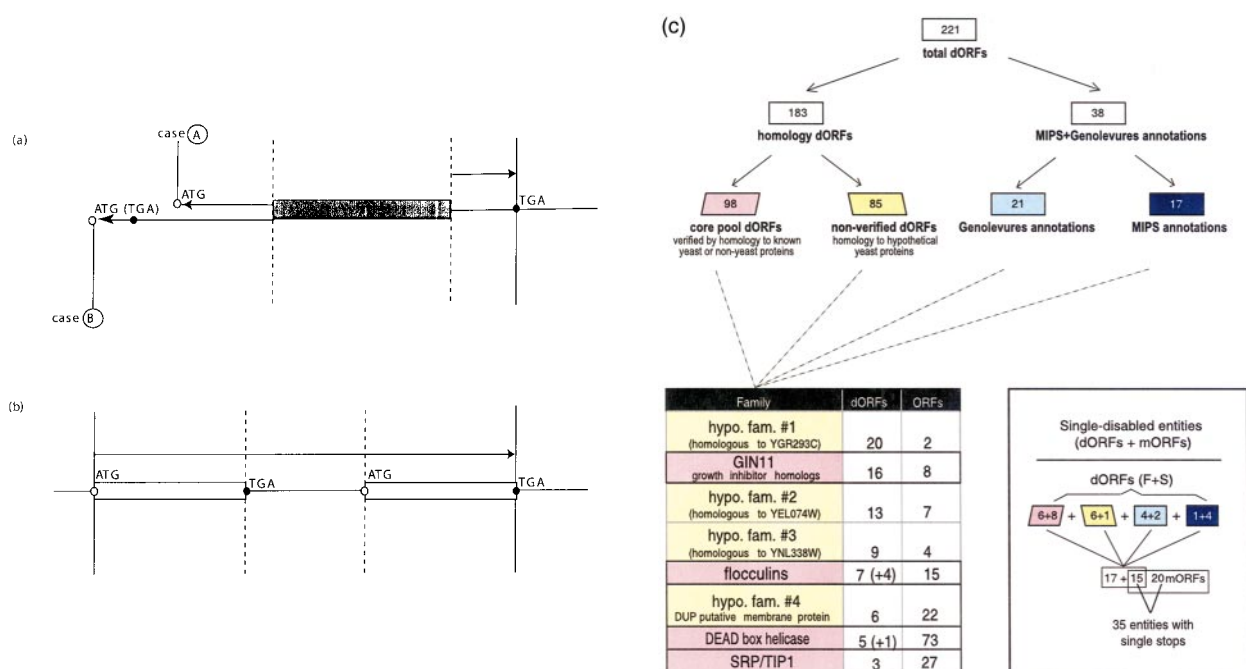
(a)

case A

ATG

ATG (TGA)

TGA

case B

(b)

ATG

TGA

ATG

TGA

(c)

221
total dORFs

183
homology dORFs

38
MIPS+Genolevures annotations

98
core pool dORFs
verified by homology to known yeast or non-yeast proteins

85
non-verified dORFs
homology to hypothetical yeast proteins

21
Genolevures annotations

17
MIPS annotations

| Family | dORFs | ORFs |
|---|---|---|
| hypo. fam. #1 (homologous to YGR293C) | 20 | 2 |
| GIN11 growth inhibitor homologs | 16 | 8 |
| hypo. fam. #2 (homologous to YEL074W) | 13 | 7 |
| hypo. fam. #3 (homologous to YNL338W) | 9 | 4 |
| flocculins | 7 (+4) | 15 |
| hypo. fam. #4 DUP putative membrane protein | 6 | 22 |
| DEAD box helicase | 5 (+1) | 73 |
| SRP/TIP1 | 3 | 27 |

Single-disabled entities (dORFs + mORFs)

dORFs (F+S)

6+8 + 6+1 + 4+2 + 1+4

17 + 15 20mORFs

35 entities with single stops